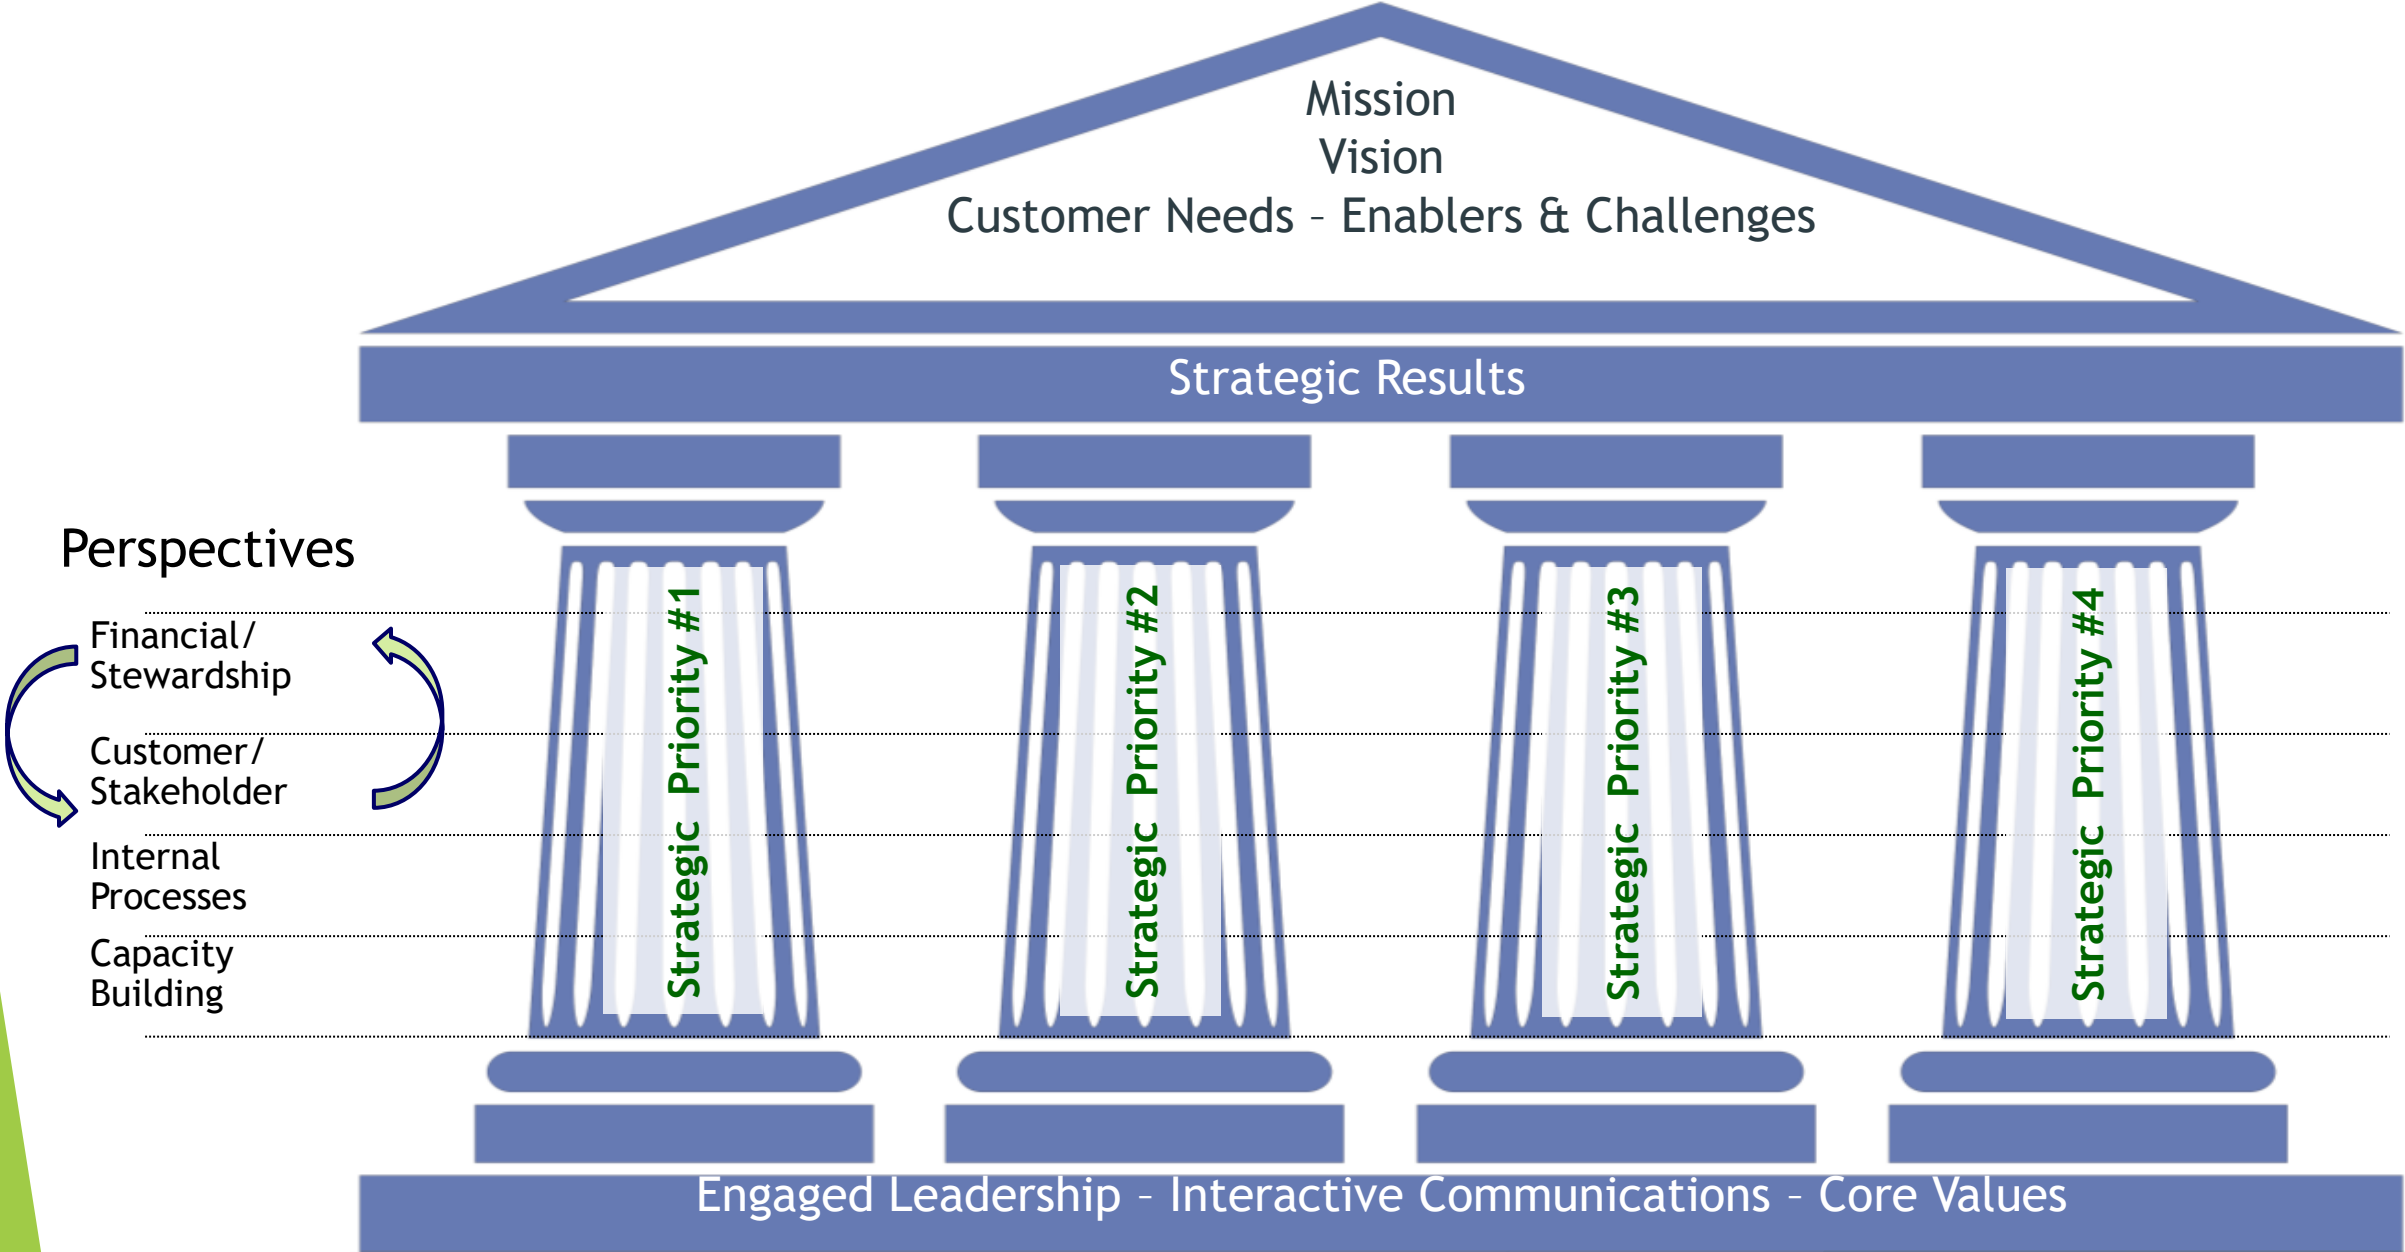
Mission
Vision
Customer Needs – Enablers & Challenges

Strategic Results

Perspectives

Financial/
Stewardship

Customer/
Stakeholder

Internal
Processes

Capacity
Building

Strategic Priority #1

Strategic Priority #2

Strategic Priority #3

Strategic Priority #4

Engaged Leadership – Interactive Communications – Core Values